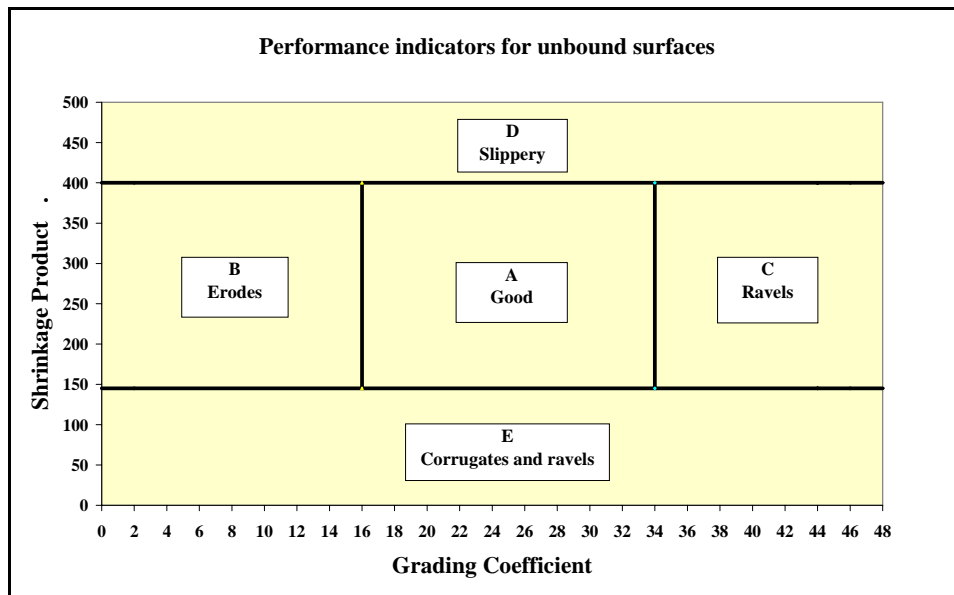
Performance indicators for unbound surfaces

Shrinkage Product .

500
450
400
350
300
250
200
150
100
50
0

D
Slippery

B
Erodes

A
Good

C
Ravels

E
Corrugates and ravels

0 2 4 6 8 10 12 14 16 18 20 22 24 26 28 30 32 34 36 38 40 42 44 46 48

Grading Coefficient